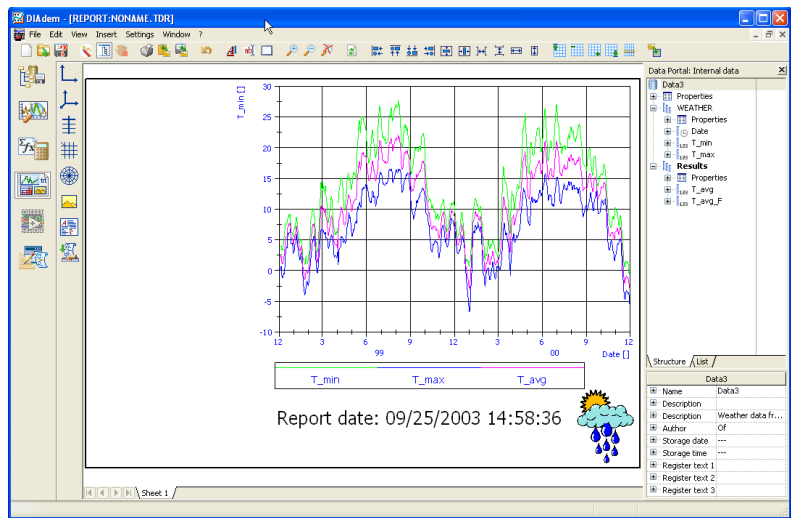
DIAdem - [REPORT:NONAME.TDR]

File Edit View Insert Settings Window ?

T_min []

30
25
20
15
10
5
0
-5
-10

12 3 6 9 12 3 6 9 12
99 00 Date []

T_min T_max T_avg

Report date: 09/25/2003 14:58:36

Sheet 1

Data Portal: Internal data

Data3
Properties
WEATHER
Properties
Date
T_min
T_max
Results
Properties
T_avg
T_avg_F

Structure List

| Data3 | |
|---|---|
| Name | Data3 |
| Description | |
| Description | Weather data fr... |
| Author | Of |
| Storage date | --- |
| Storage time | --- |
| Register text 1 | |
| Register text 2 | |
| Register text 3 | |